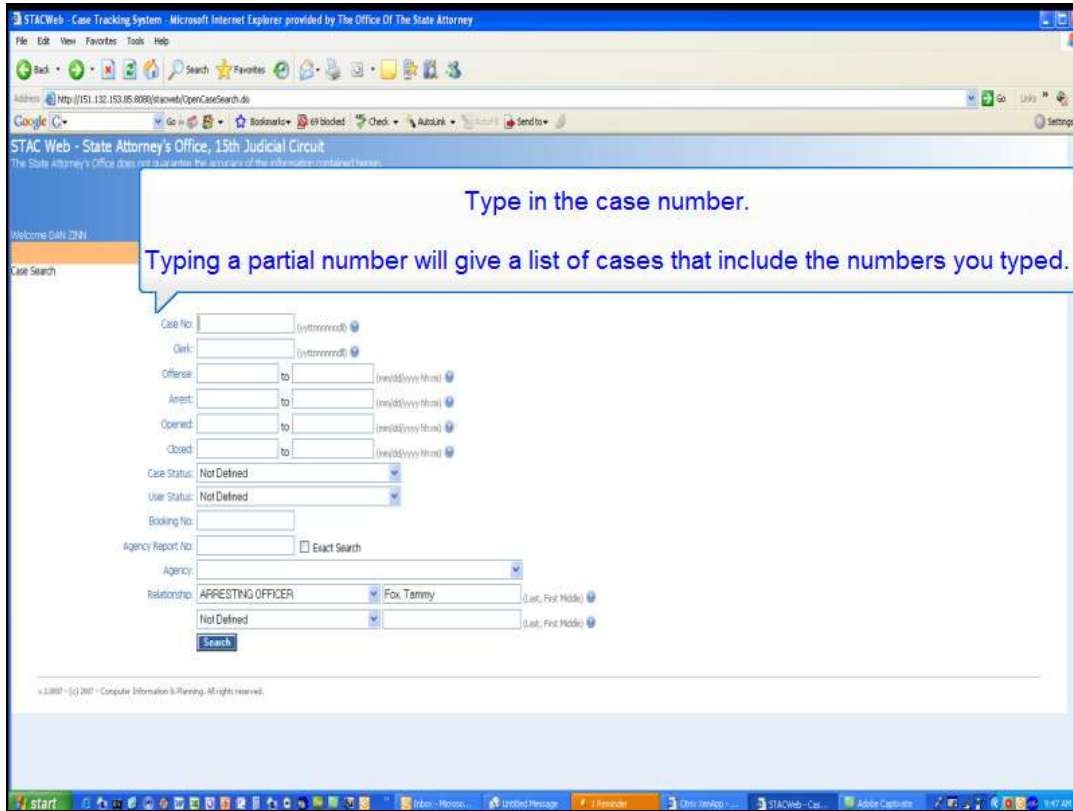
STACWeb - Case Tracking System - Microsoft Internet Explorer provided by The Office Of The State Attorney

File Edit View Favorites Tools Help

Back Search Favorites

Address http://151.132.153.85:8080/stacweb/OpenCaseSearch.do

Go Links

Google Go Bookmarks 69 blocked Check AutoLink Send to Settings

STAC Web - State Attorney's Office, 15th Judicial Circuit

The State Attorney's Office does not guarantee the accuracy of the information contained herein.

Welcome DAN ZINN

Case Search

Type in the case number.

Typing a partial number will give a list of cases that include the numbers you typed.

Case No: (yyttnnnnnndd)

Clerk: (yyttnnnnnndd)

Offense: to (mm/dd/yyyy hh:mi)

Arrest: to (mm/dd/yyyy hh:mi)

Opened: to (mm/dd/yyyy hh:mi)

Closed: to (mm/dd/yyyy hh:mi)

Case Status: Not Defined

User Status: Not Defined

Booking No:

Agency Report No: Exact Search

Agency:

Relationship: ARRESTING OFFICER Fox, Tammy (Last, First Middle)

Not Defined (Last, First Middle)

Search

v 2.0007 - (c) 2007 - Computer Information & Planning. All rights reserved.

start Inbox - Microso... Untitled Message 1 Reminder Citrix XenApp - ... STACWeb - Cas... Adobe Captivate 9:47 AM